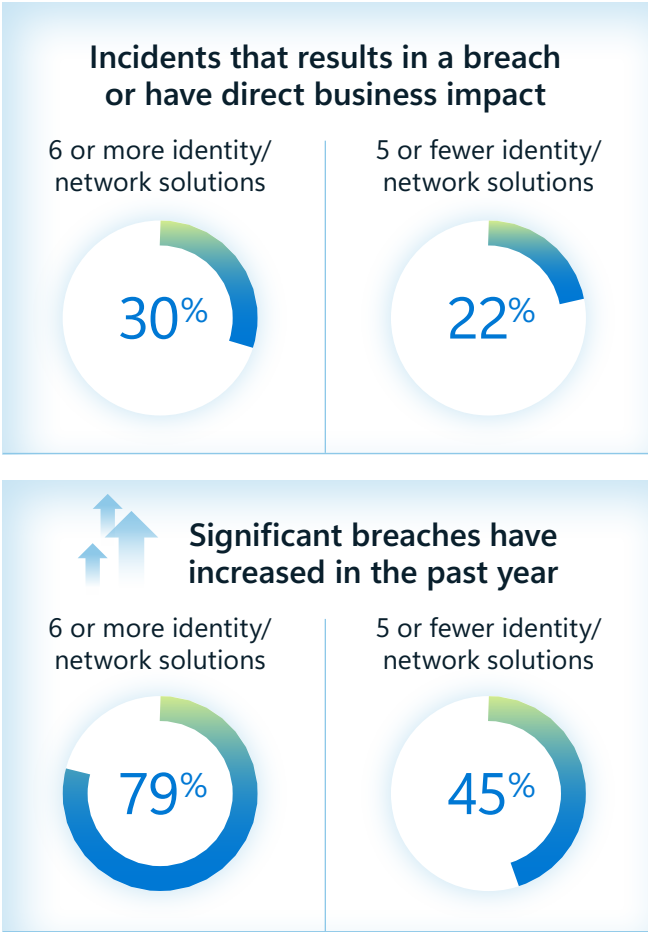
Incidents that results in a breach or have direct business impact

6 or more identity/ network solutions

30%

5 or fewer identity/ network solutions

22%

Significant breaches have increased in the past year

6 or more identity/ network solutions

79%

5 or fewer identity/ network solutions

45%